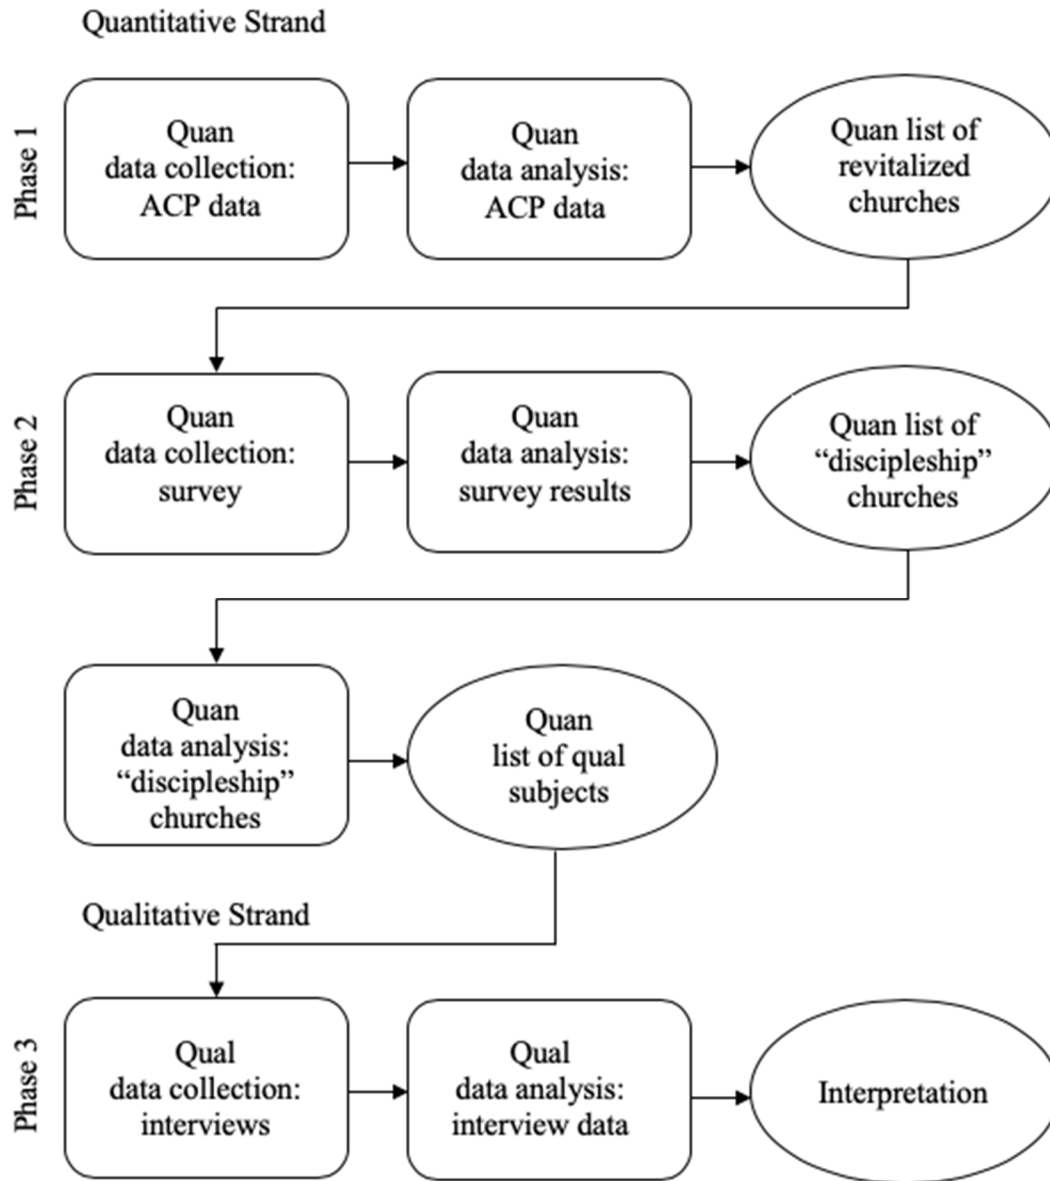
Quantitative Strand

Phase 1

Quan data collection: ACP data

Quan data analysis: ACP data

Quan list of revitalized churches

Phase 2

Quan data collection: survey

Quan data analysis: survey results

Quan list of "discipleship" churches

Quan data analysis: "discipleship" churches

Quan list of qual subjects

Qualitative Strand

Phase 3

Qual data collection: interviews

Qual data analysis: interview data

Interpretation